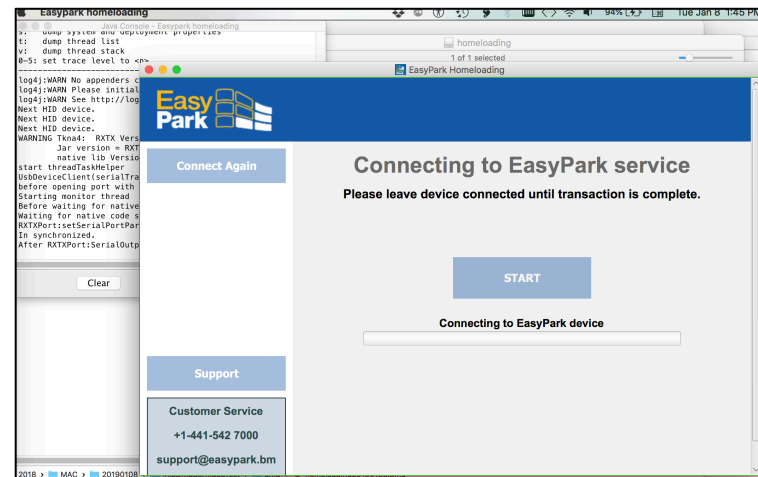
Easypark homeloading

94%

Tue Jan 8 1:45 P

Java Console - Easypark homeloading

s: dump system and deployment properties
t: dump thread list
v: dump thread stack
0-5: set trace level to <n>

log4j:WARN No appenders c
log4j:WARN Please initial
log4j:WARN See http://log
Next HID device.
Next HID device.
Next HID device.
WARNING Tkna4: RXTX Vers
Jar version = RXT
native lib Versio
start threadTaskHelper
UsbDeviceClient(serialTra
before opening port with
Starting monitor thread
Before waiting for native
Waiting for native code s
RXTXPort:setSerialPortPar
In synchronized.
After RXTXPort:SerialOutp

Clear

homeloading

1 of 1 selected

EasyPark Homeloading

Easy Park

Connect Again

Connecting to EasyPark service

Please leave device connected until transaction is complete.

START

Connecting to EasyPark device

Support

Customer Service

+1-441-542 7000

support@easypark.bm

2018 > MAC > 20190108